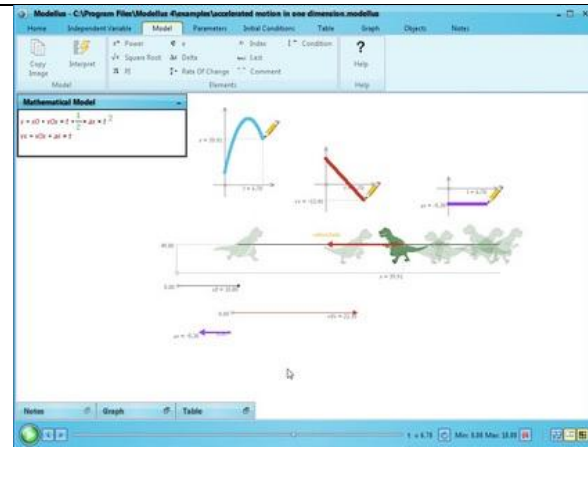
Modellus - C:\Program Files\Modellus 4\examples\accelerated motion in one dimension.modellus

Home Independent Variable Model Parameters Initial Conditions Table Graph Objects Notes

Copy Image Interpret
Model

$x^n$ Power
$\sqrt{x}$ Square Root
π Pi
Δt Delta
Rate Of Change
Index
Last
Comment
Condition
Elements

? Help
Help

Mathematical Model

$x = x0 + v0x \times t + \frac{1}{2} \times ax \times t^2$
$vx = v0x + ax \times t$

x = 35.61
t = 6.78
vx = -12.46
t = 6.78
ax = -6.26

velocidade

x = 35.61

x0 = 15.00

v0x = 22.00

ax = -6.26

Notes Graph Table

t = 6.78 Min 0.00 Max 10.00